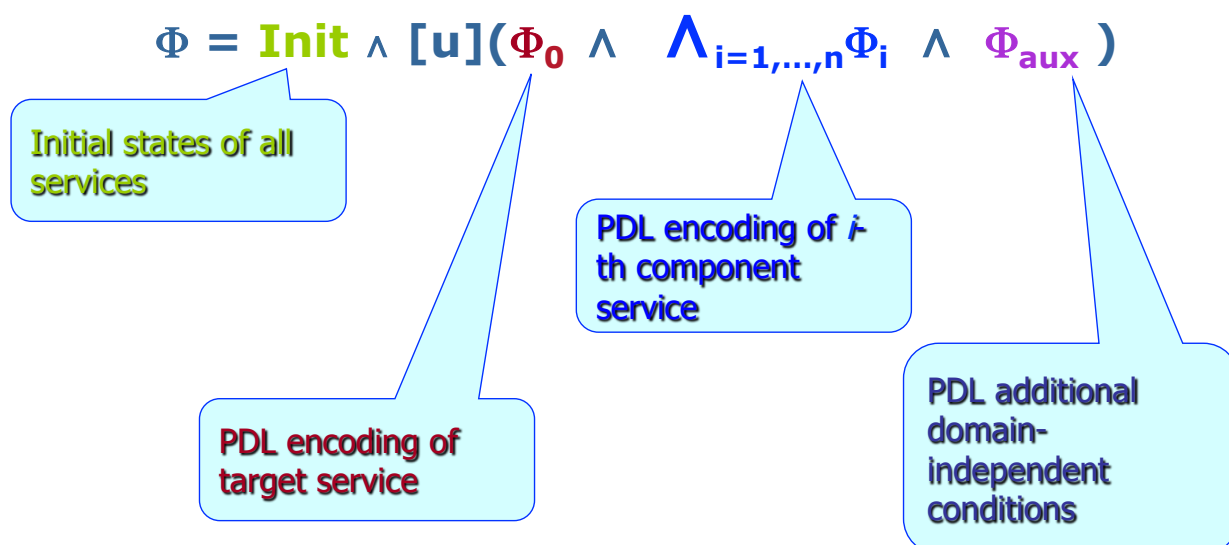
$\Phi = \textbf{Init} \wedge [\textbf{u}](\Phi_0 \wedge \bigwedge_{i=1,\ldots,n}\Phi_i \wedge \Phi_{aux})$

Initial states of all services

PDL encoding of *i*-th component service

PDL encoding of target service

PDL additional domain-independent conditions